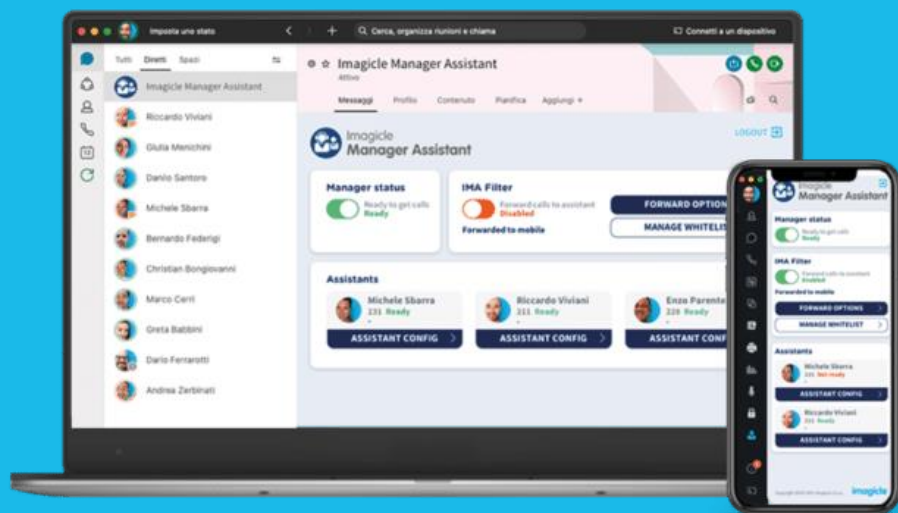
Imposta uno stato
Cerca, organizza riunioni e chiama
Connetti a un dispositivo

Tutti Diretti Spazi
Imagicle Manager Assistant
Riccardo Viviani
Giulia Menichini
Danilo Santoro
Michele Sbarra
Bernardo Federigi
Christian Bongiovanni
Marco Cerri
Greta Babbini
Dario Ferraretti
Andrea Zerbinati

Imagicle Manager Assistant
Attivo
Messaggi Profilo Contenuto Pianifica Aggiungi +

Imagicle
Manager Assistant
LOGOUT

Manager status
Ready to get calls
Ready

IMA Filter
Forward calls to assistant
Disabled
Forwarded to mobile
FORWARD OPTION
MANAGE WHITELIS

Assistants
Michele Sbarra
231 Ready
ASSISTANT CONFIG
Riccardo Viviani
211 Ready
ASSISTANT CONFIG
Enzo Parente
220 Ready
ASSISTANT CONF

Imagicle
Manager Assistant
Manager status
Ready to get calls
Ready
IMA Filter
Forward calls to assistant
Disabled
Forwarded to mobile
FORWARD OPTIONS
MANAGE WHITELIST
Assistants
Michele Sbarra
231 Not ready
ASSISTANT CONFIG
Riccardo Viviani
211 Ready
ASSISTANT CONFIG
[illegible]
imagicle